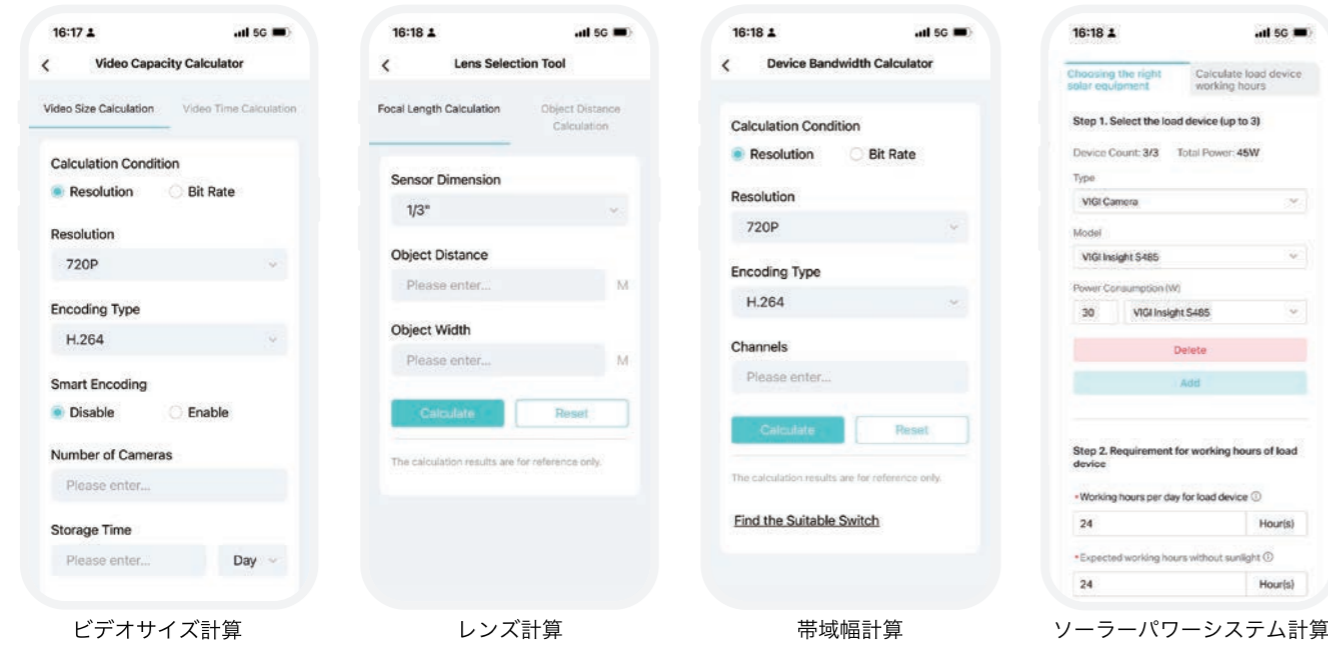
16:17
5G
Video Capacity Calculator
Video Size Calculation
Video Time Calculation
Calculation Condition
Resolution
Bit Rate
Resolution
720P
Encoding Type
H.264
Smart Encoding
Disable
Enable
Number of Cameras
Please enter...
Storage Time
Please enter...
Day

ビデオサイズ計算

16:18
5G
Lens Selection Tool
Focal Length Calculation
Object Distance Calculation
Sensor Dimension
1/3"
Object Distance
Please enter...
M
Object Width
Please enter...
M
Calculate
Reset
The calculation results are for reference only.

レンズ計算

16:18
5G
Device Bandwidth Calculator
Calculation Condition
Resolution
Bit Rate
Resolution
720P
Encoding Type
H.264
Channels
Please enter...
Calculate
Reset
The calculation results are for reference only.
Find the Suitable Switch

帯域幅計算

16:18
5G
Choosing the right solar equipment
Calculate load device working hours
Step 1. Select the load device (up to 3)
Device Count: 3/3 Total Power: 45W
Type
VIGI Camera
Model
VIGI Insight S485
Power Consumption (W)
30
VIGI Insight S485
Delete
Add
Step 2. Requirement for working hours of load device
*Working hours per day for load device
24
Hour(s)
*Expected working hours without sunlight
24
Hour(s)

ソーラーパワーシステム計算